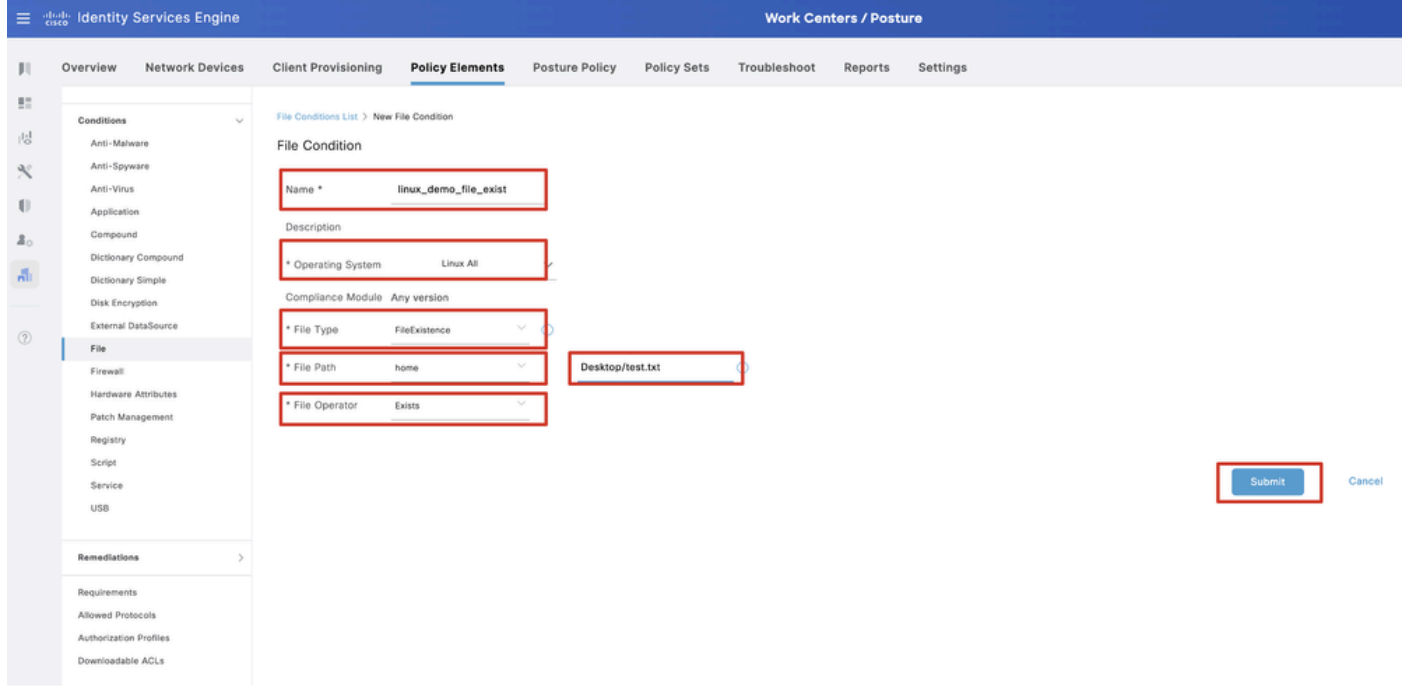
cisco Identity Services Engine

Work Centers / Posture

Overview Network Devices Client Provisioning Policy Elements Posture Policy Policy Sets Troubleshoot Reports Settings

Conditions
Anti-Malware
Anti-Spyware
Anti-Virus
Application
Compound
Dictionary Compound
Dictionary Simple
Disk Encryption
External DataSource
File
Firewall
Hardware Attributes
Patch Management
Registry
Script
Service
USB

Remediations

Requirements
Allowed Protocols
Authorization Profiles
Downloadable ACLs

File Conditions List > New File Condition

File Condition

Name * linux_demo_file_exist

Description

* Operating System Linux All

Compliance Module Any version

* File Type FileExistence

* File Path home Desktop/test.txt

* File Operator Exists

Submit Cancel